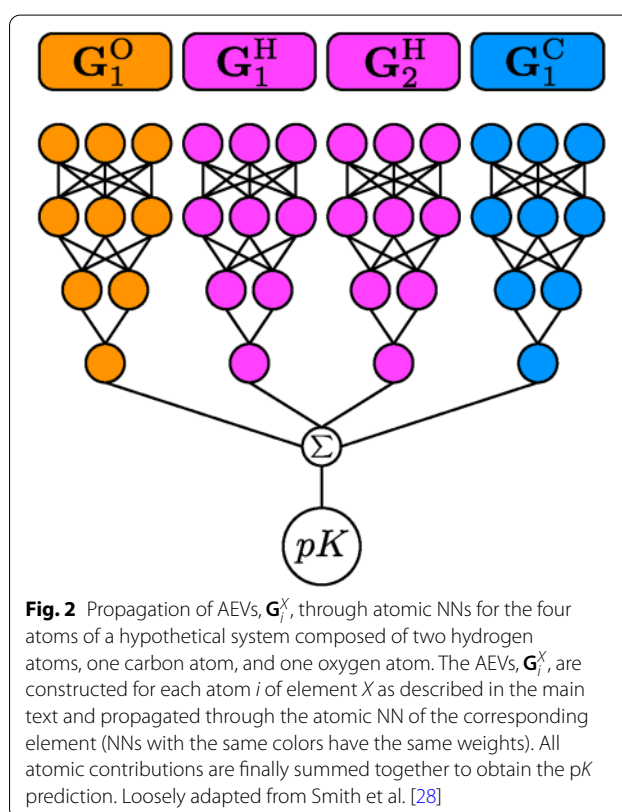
$\mathbf{G}_1^{\mathrm{O}}$ $\mathbf{G}_1^{\mathrm{H}}$ $\mathbf{G}_2^{\mathrm{H}}$ $\mathbf{G}_1^{\mathrm{C}}$

$\Sigma$

$pK$

**Fig. 2** Propagation of AEVs, $\mathbf{G}_i^X$, through atomic NNs for the four atoms of a hypothetical system composed of two hydrogen atoms, one carbon atom, and one oxygen atom. The AEVs, $\mathbf{G}_i^X$, are constructed for each atom *i* of element *X* as described in the main text and propagated through the atomic NN of the corresponding element (NNs with the same colors have the same weights). All atomic contributions are finally summed together to obtain the p*K* prediction. Loosely adapted from Smith et al. [28]